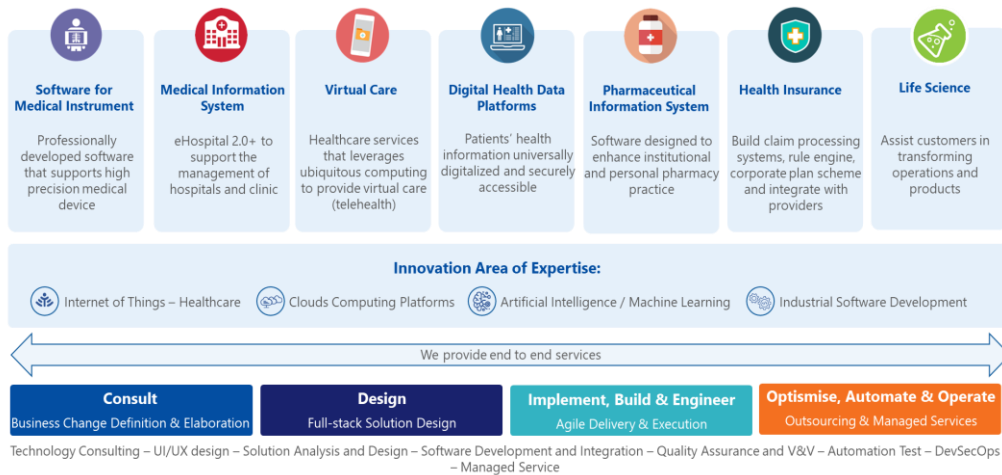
Software for Medical Instrument

Professionally developed software that supports high precision medical device

Medical Information System

eHospital 2.0+ to support the management of hospitals and clinic

Virtual Care

Healthcare services that leverages ubiquitous computing to provide virtual care (telehealth)

Digital Health Data Platforms

Patients' health information universally digitalized and securely accessible

Pharmaceutical Information System

Software designed to enhance institutional and personal pharmacy practice

Health Insurance

Build claim processing systems, rule engine, corporate plan scheme and integrate with providers

Life Science

Assist customers in transforming operations and products

Innovation Area of Expertise:

Internet of Things – Healthcare

Clouds Computing Platforms

Artificial Intelligence / Machine Learning

Industrial Software Development

We provide end to end services

Consult
Business Change Definition & Elaboration

Design
Full-stack Solution Design

Implement, Build & Engineer
Agile Delivery & Execution

Optismise, Automate & Operate
Outsourcing & Managed Services

Technology Consulting – UI/UX design – Solution Analysis and Design – Software Development and Integration – Quality Assurance and V&V – Automation Test – DevSecOps – Managed Service